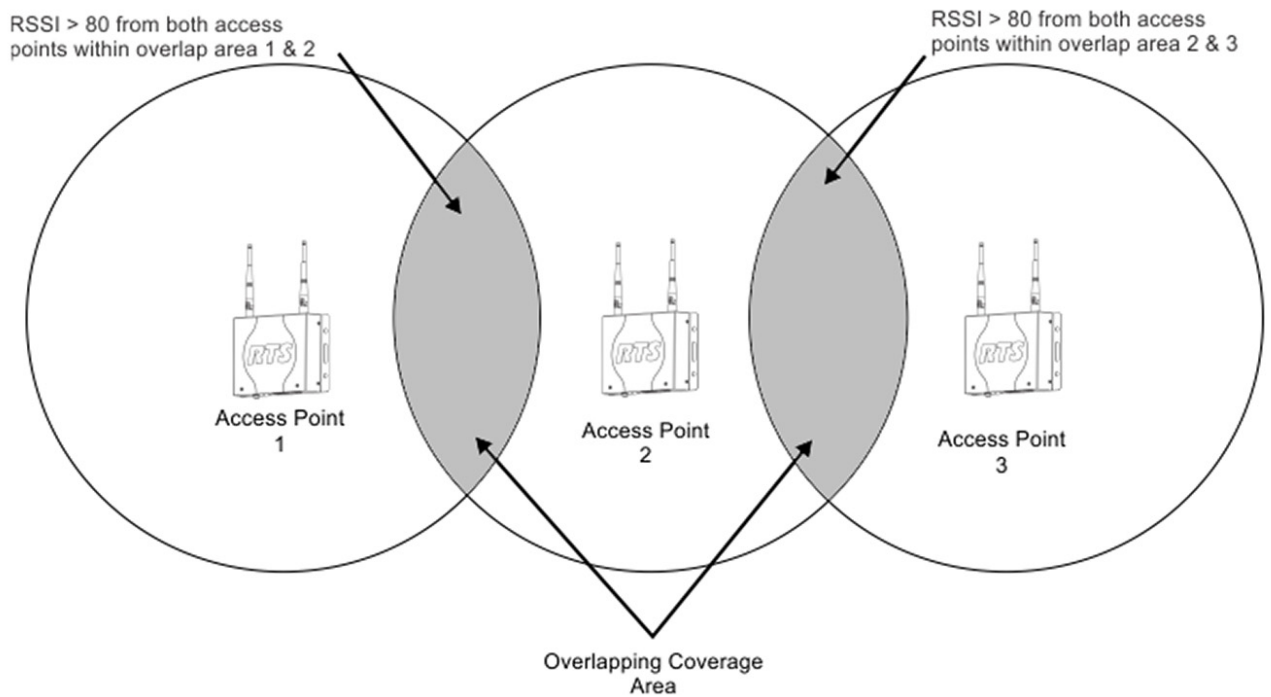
RSSI > 80 from both access points within overlap area 1 & 2

RSSI > 80 from both access points within overlap area 2 & 3

RTS

Access Point 1

RTS

Access Point 2

RTS

Access Point 3

Overlapping Coverage Area